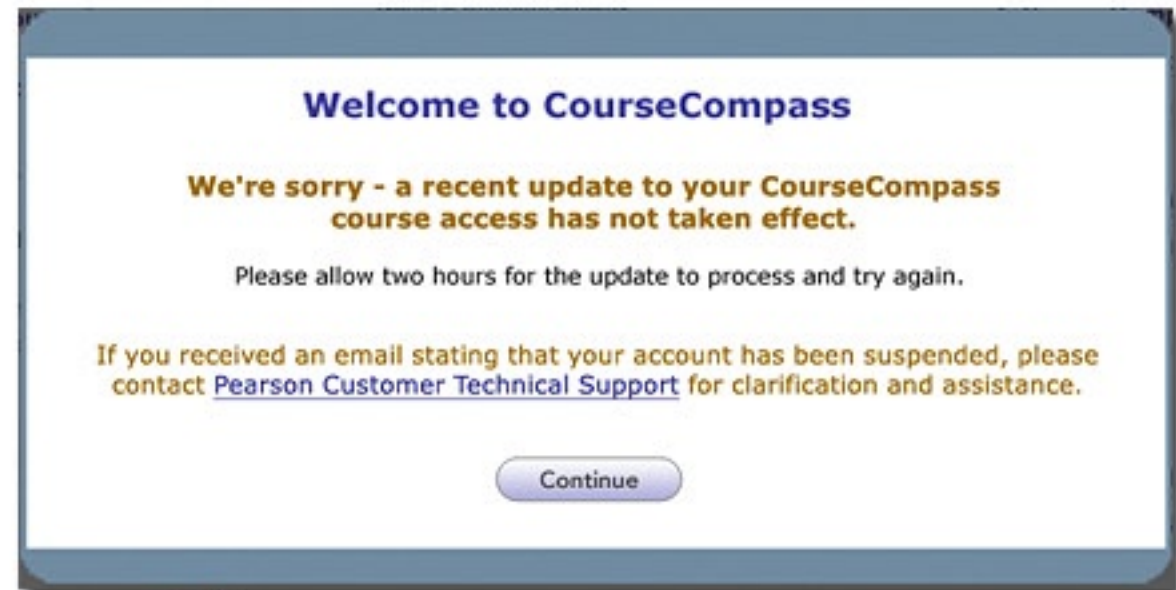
Welcome to CourseCompass

We're sorry - a recent update to your CourseCompass course access has not taken effect.

Please allow two hours for the update to process and try again.

If you received an email stating that your account has been suspended, please contact Pearson Customer Technical Support for clarification and assistance.

Continue